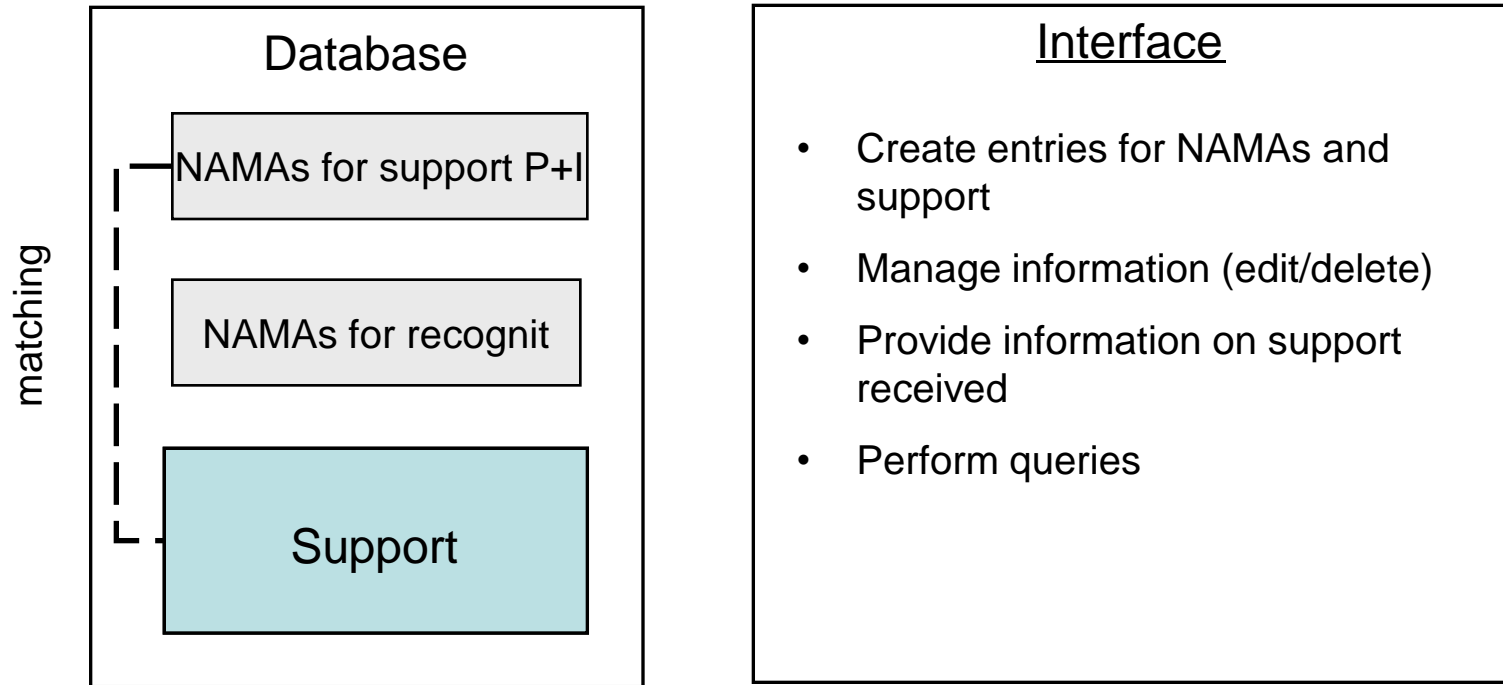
matching

Database

NAMAs for support P+I

NAMAs for recognit

Support

Interface

- Create entries for NAMAs and support
- Manage information (edit/delete)
- Provide information on support received
- Perform queries